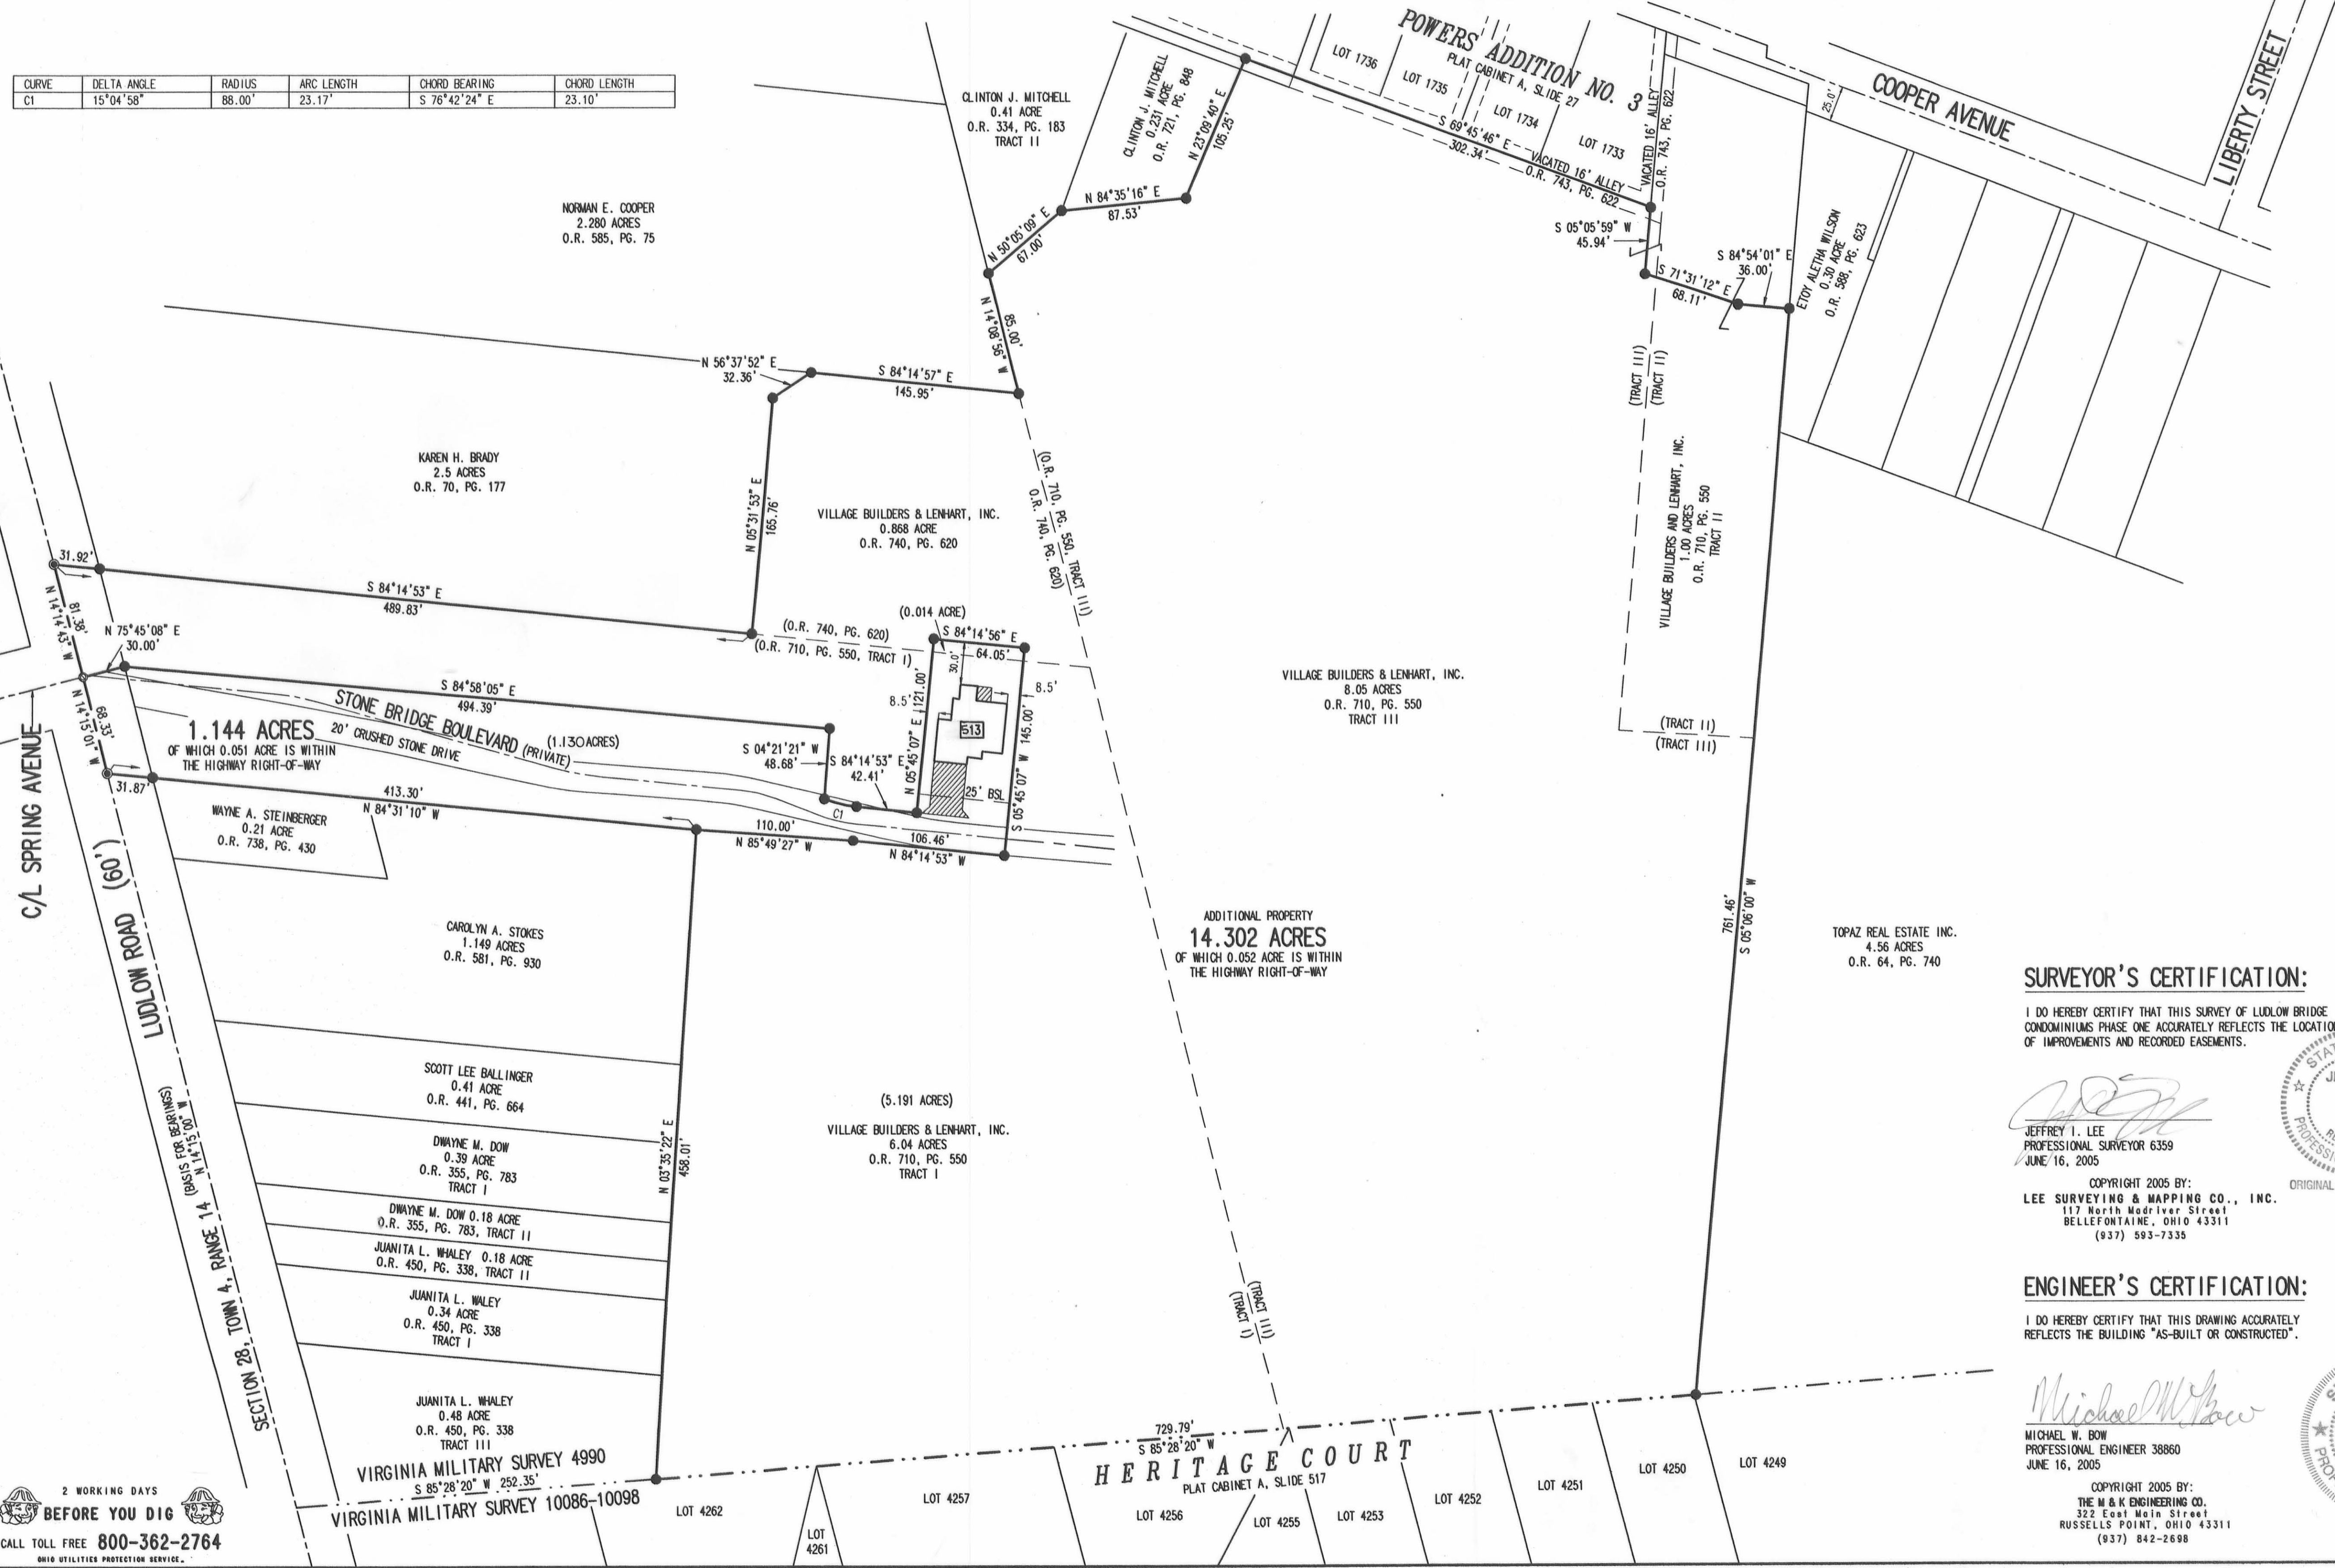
| CURVE | DELTA ANGLE | RADIUS | ARC LENGTH | CHORD BEARING | CHORD LENGTH |
|---|---|---|---|---|---|
| C1 | 15°04'58" | 88.00' | 23.17' | S 76°42'24" E | 23.10' |

POWERS ADDITION NO. 3
PLAT CABINET A, SLIDE 27

LOT 1736
LOT 1735
LOT 1734
LOT 1733

COOPER AVENUE

LIBERTY STREET

25.0'

CLINTON J. MITCHELL
0.41 ACRE
O.R. 334, PG. 183
TRACT II

CLINTON J. MITCHELL
0.231 ACRE
O.R. 721, PG. 848

N 23°09'40" E
105.25'

S 69°45'46" E
302.34'

VACATED 16' ALLEY
O.R. 743, PG. 622

VACATED 16' ALLEY
O.R. 743, PG. 622

NORMAN E. COOPER
2.280 ACRES
O.R. 585, PG. 75

N 84°35'16" E
87.53'

N 50°05'09" E
67.00'

S 05°05'59" W
45.94'

S 84°54'01" E
36.00'

S 71°31'12" E
68.11'

ETOY ALETHA WILSON
0.30 ACRE
O.R. 588, PG. 623

N 14°08'56" W
85.00'

N 56°37'52" E
32.36'

S 84°14'57" E
145.95'

(TRACT III)
(TRACT II)

KAREN H. BRADY
2.5 ACRES
O.R. 70, PG. 177

(O.R. 710, PG. 550, TRACT III)
O.R. 740, PG. 620)

N 05°31'53" E
165.76'

VILLAGE BUILDERS & LENHART, INC.
0.868 ACRE
O.R. 740, PG. 620

VILLAGE BUILDERS AND LENHART, INC.
1.00 ACRES
O.R. 710, PG. 550
TRACT II

31.92'

S 84°14'53" E
489.83'

N 14°14'43" W
81.36'

N 75°45'08" E
30.00'

(O.R. 740, PG. 620)
(O.R. 710, PG. 550, TRACT I)

(0.014 ACRE)
S 84°14'56" E
64.05'

30.0'

8.5'

8.5'

VILLAGE BUILDERS & LENHART, INC.
8.05 ACRES
O.R. 710, PG. 550
TRACT III

S 84°58'05" E
494.39'

STONE BRIDGE BOULEVARD (PRIVATE)
20' CRUSHED STONE DRIVE

(1.130 ACRES)

1.144 ACRES
OF WHICH 0.051 ACRE IS WITHIN
THE HIGHWAY RIGHT-OF-WAY

N 14°15'01" W
68.33'

513

N 05°45'07" E
121.00'

S 05°45'07" W
145.00'

(TRACT II)
(TRACT III)

S 04°21'21" W
48.68'

S 84°14'53" E
42.41'

25' BSL

C/L SPRING AVENUE

31.87'

413.30'
N 84°31'10" W

WAYNE A. STEINBERGER
0.21 ACRE
O.R. 738, PG. 430

C1

110.00'
N 85°49'27" W

106.46'
N 84°14'53" W

LUDLOW ROAD (60')

CAROLYN A. STOKES
1.149 ACRES
O.R. 581, PG. 930

ADDITIONAL PROPERTY
14.302 ACRES
OF WHICH 0.052 ACRE IS WITHIN
THE HIGHWAY RIGHT-OF-WAY

761.46'
S 05°06'00" W

TOPAZ REAL ESTATE INC.
4.56 ACRES
O.R. 64, PG. 740

SURVEYOR'S CERTIFICATION:

I DO HEREBY CERTIFY THAT THIS SURVEY OF LUDLOW BRIDGE CONDOMINIUMS PHASE ONE ACCURATELY REFLECTS THE LOCATIO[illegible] OF IMPROVEMENTS AND RECORDED EASEMENTS.

SCOTT LEE BALLINGER
0.41 ACRE
O.R. 441, PG. 664

(BASIS FOR BEARINGS)
N 14°15'00" W

(5.191 ACRES)
VILLAGE BUILDERS & LENHART, INC.
6.04 ACRES
O.R. 710, PG. 550
TRACT I

N 03°35'22" E
458.01'

DWAYNE M. DOW
0.39 ACRE
O.R. 355, PG. 783
TRACT I

JEFFREY I. LEE
PROFESSIONAL SURVEYOR 6359
JUNE 16, 2005

COPYRIGHT 2005 BY:
LEE SURVEYING & MAPPING CO., INC.
117 North Madriver Street
BELLEFONTAINE, OHIO 43311
(937) 593-7335

ORIGINAL

DWAYNE M. DOW 0.18 ACRE
O.R. 355, PG. 783, TRACT II

JUANITA L. WHALEY 0.18 ACRE
O.R. 450, PG. 338, TRACT II

SECTION 28, TOWN 4, RANGE 14

JUANITA L. WALEY
0.34 ACRE
O.R. 450, PG. 338
TRACT I

(TRACT III)
(TRACT I)

ENGINEER'S CERTIFICATION:

I DO HEREBY CERTIFY THAT THIS DRAWING ACCURATELY REFLECTS THE BUILDING "AS-BUILT OR CONSTRUCTED".

JUANITA L. WHALEY
0.48 ACRE
O.R. 450, PG. 338
TRACT III

VIRGINIA MILITARY SURVEY 4990
S 85°28'20" W 252.35'
VIRGINIA MILITARY SURVEY 10086-10098

729.79'
S 85°28'20" W

HERITAGE COURT
PLAT CABINET A, SLIDE 517

MICHAEL W. BOW
PROFESSIONAL ENGINEER 38860
JUNE 16, 2005

COPYRIGHT 2005 BY:
THE M & K ENGINEERING CO.
322 East Main Street
RUSSELLS POINT, OHIO 43311
(937) 842-2698

2 WORKING DAYS
BEFORE YOU DIG
CALL TOLL FREE 800-362-2764
OHIO UTILITIES PROTECTION SERVICE.

LOT 4262
LOT 4261
LOT 4257
LOT 4256
LOT 4255
LOT 4253
LOT 4252
LOT 4251
LOT 4250
LOT 4249